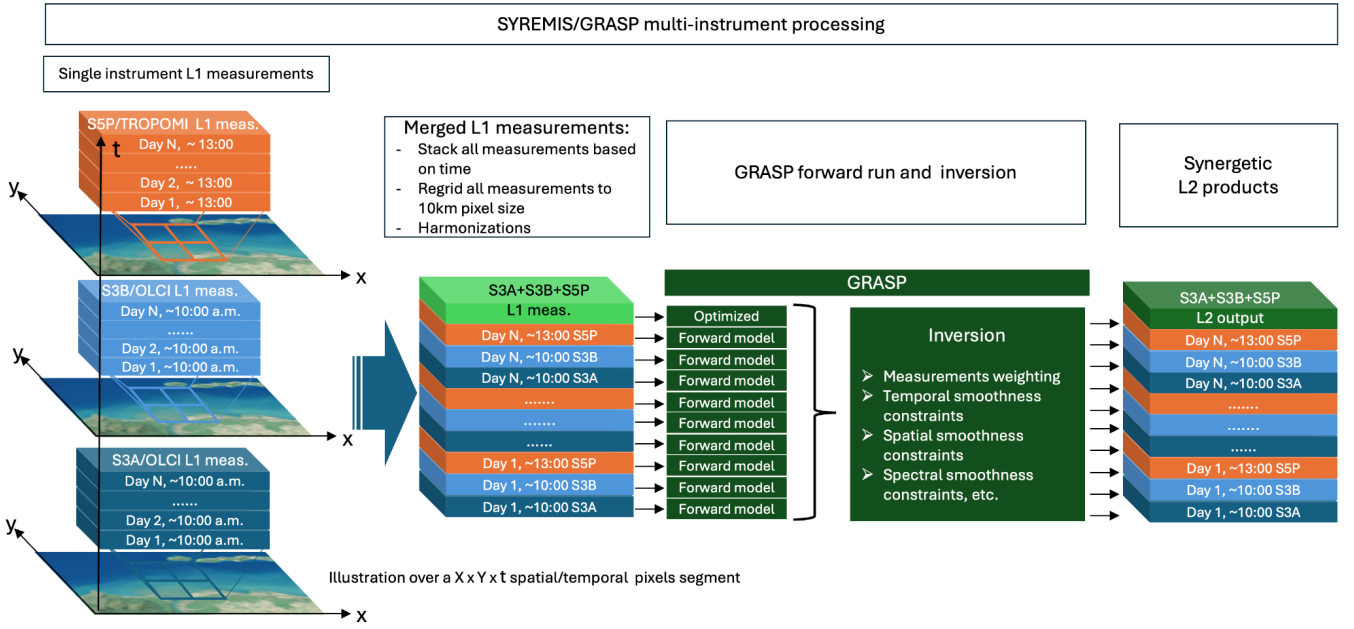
SYREMIS/GRASP multi-instrument processing

Single instrument L1 measurements

S5P/TROPOMI L1 meas.
t
Day N, ~ 13:00
......
Day 2, ~ 13:00
Day 1, ~ 13:00
y
x

S3B/OLCI L1 meas.
Day N, ~10:00 a.m.
......
Day 2, ~10:00 a.m.
Day 1, ~10:00 a.m.
y
x

S3A/OLCI L1 meas.
Day N, ~10:00 a.m.
......
Day 2, ~10:00 a.m.
Day 1, ~10:00 a.m.
y
x

Merged L1 measurements:
- Stack all measurements based on time
- Regrid all measurements to 10km pixel size
- Harmonizations

GRASP forward run and inversion

Synergetic L2 products

S3A+S3B+S5P L1 meas.
Day N, ~13:00 S5P
Day N, ~10:00 S3B
Day N, ~10:00 S3A
.......
.......
......
Day 1, ~13:00 S5P
Day 1, ~10:00 S3B
Day 1, ~10:00 S3A

GRASP
Optimized
Forward model
Forward model
Forward model
Forward model
Forward model
Forward model
Forward model
Forward model
Forward model

Inversion
➢ Measurements weighting
➢ Temporal smoothness constraints
➢ Spatial smoothness constraints
➢ Spectral smoothness constraints, etc.

S3A+S3B+S5P
L2 output
Day N, ~13:00 S5P
Day N, ~10:00 S3B
Day N, ~10:00 S3A
.......
.......
......
Day 1, ~13:00 S5P
Day 1, ~10:00 S3B
Day 1, ~10:00 S3A

Illustration over a X x Y x t spatial/temporal pixels segment